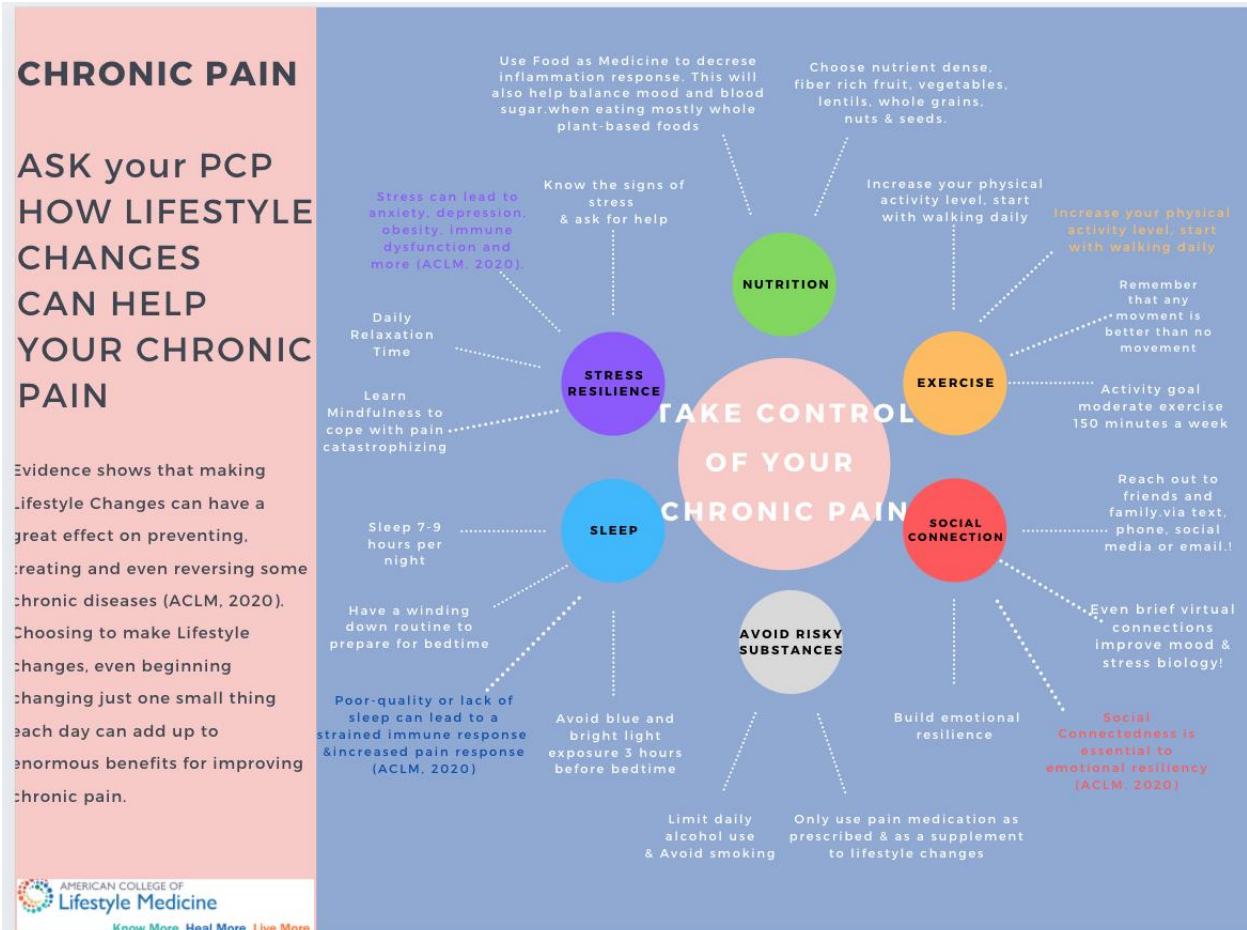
CHRONIC PAIN

ASK your PCP HOW LIFESTYLE CHANGES CAN HELP YOUR CHRONIC PAIN

Evidence shows that making Lifestyle Changes can have a great effect on preventing, treating and even reversing some chronic diseases (ACLM, 2020). Choosing to make Lifestyle changes, even beginning changing just one small thing each day can add up to enormous benefits for improving chronic pain.

AMERICAN COLLEGE OF Lifestyle Medicine
Know More. Heal More. Live More

Use Food as Medicine to decrese inflammation response. This will also help balance mood and blood sugar.when eating mostly whole plant-based foods

Choose nutrient dense, fiber rich fruit, vegetables, lentils, whole grains, nuts & seeds.

Stress can lead to anxiety, depression, obesity, immune dysfunction and more (ACLM, 2020).

Know the signs of stress & ask for help

Increase your physical activity level, start with walking daily

Increase your physical activity level, start with walking daily

NUTRITION

Remember that any movment is better than no movement

Daily Relaxation Time

STRESS RESILIENCE

EXERCISE

Learn Mindfulness to cope with pain catastrophizing

TAKE CONTROL OF YOUR CHRONIC PAIN

Activity goal moderate exercise 150 minutes a week

Reach out to friends and family.via text, phone, social media or email.!

Sleep 7-9 hours per night

SLEEP

SOCIAL CONNECTION

Have a winding down routine to prepare for bedtime

AVOID RISKY SUBSTANCES

Even brief virtual connections improve mood & stress biology!

Poor-quality or lack of sleep can lead to a strained immune response &increased pain response (ACLM, 2020)

Avoid blue and bright light exposure 3 hours before bedtime

Build emotional resilience

Social Connectedness is essential to emotional resiliency (ACLM, 2020)

Limit daily alcohol use & Avoid smoking

Only use pain medication as prescribed & as a supplement to lifestyle changes